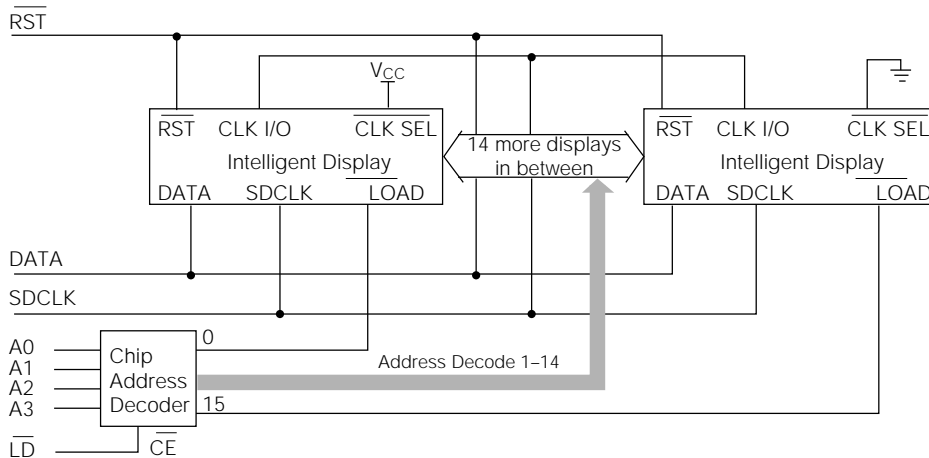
$\overline{RST}$

$V_{CC}$

$\overline{RST}$ CLK I/O $\overline{CLK\ SEL}$
Intelligent Display
DATA SDCLK $\overline{LOAD}$

14 more displays in between

$\overline{RST}$ CLK I/O $\overline{CLK\ SEL}$
Intelligent Display
DATA SDCLK $\overline{LOAD}$

DATA

SDCLK

A0
A1
A2
A3

Chip Address Decoder

0

Address Decode 1–14

15

$\overline{LD}$

$\overline{CE}$